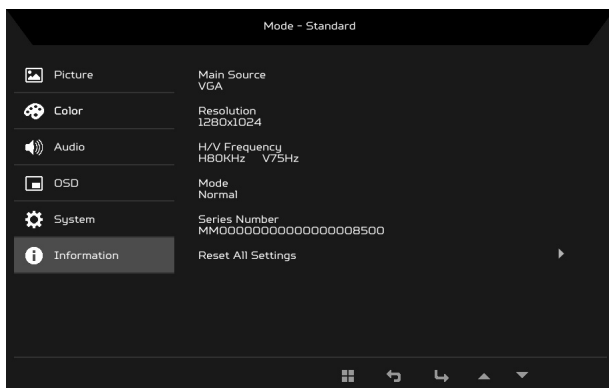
Mode - Standard

Picture

Color

Audio

OSD

System

Information

Main Source
VGA

Resolution
1280x1024

H/V Frequency
H80KHz V75Hz

Mode
Normal

Series Number
MM00000000000000008500

Reset All Settings